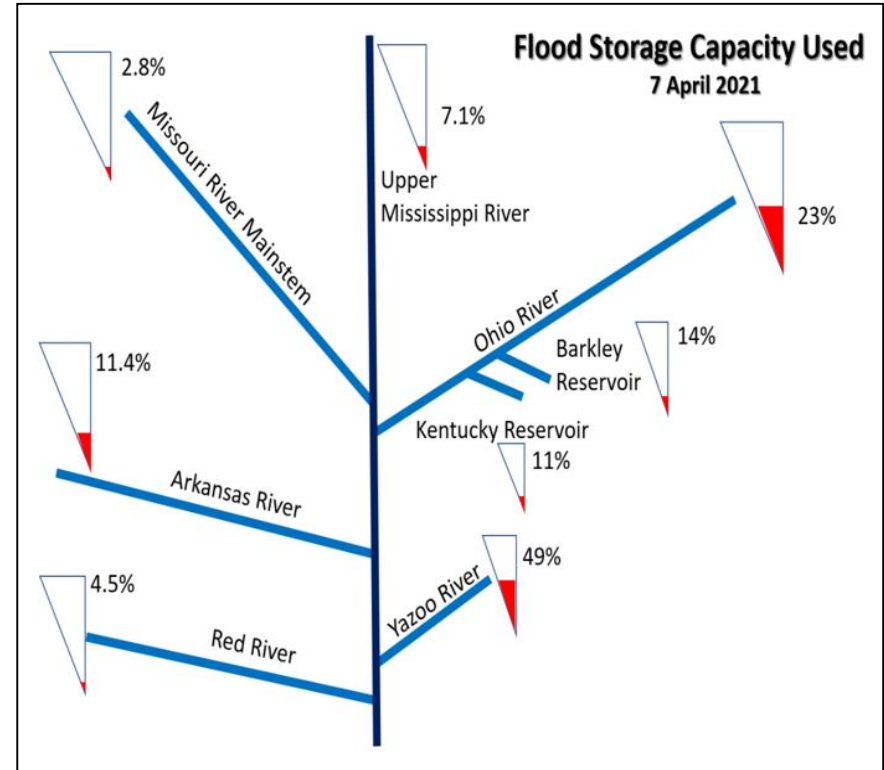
Flood Storage Capacity Used
7 April 2021

2.8%
Missouri River Mainstem

7.1%
Upper Mississippi River

23%
Ohio River

Barkley Reservoir
14%

11.4%

Kentucky Reservoir
11%

Arkansas River

49%
Yazoo River

4.5%
Red River